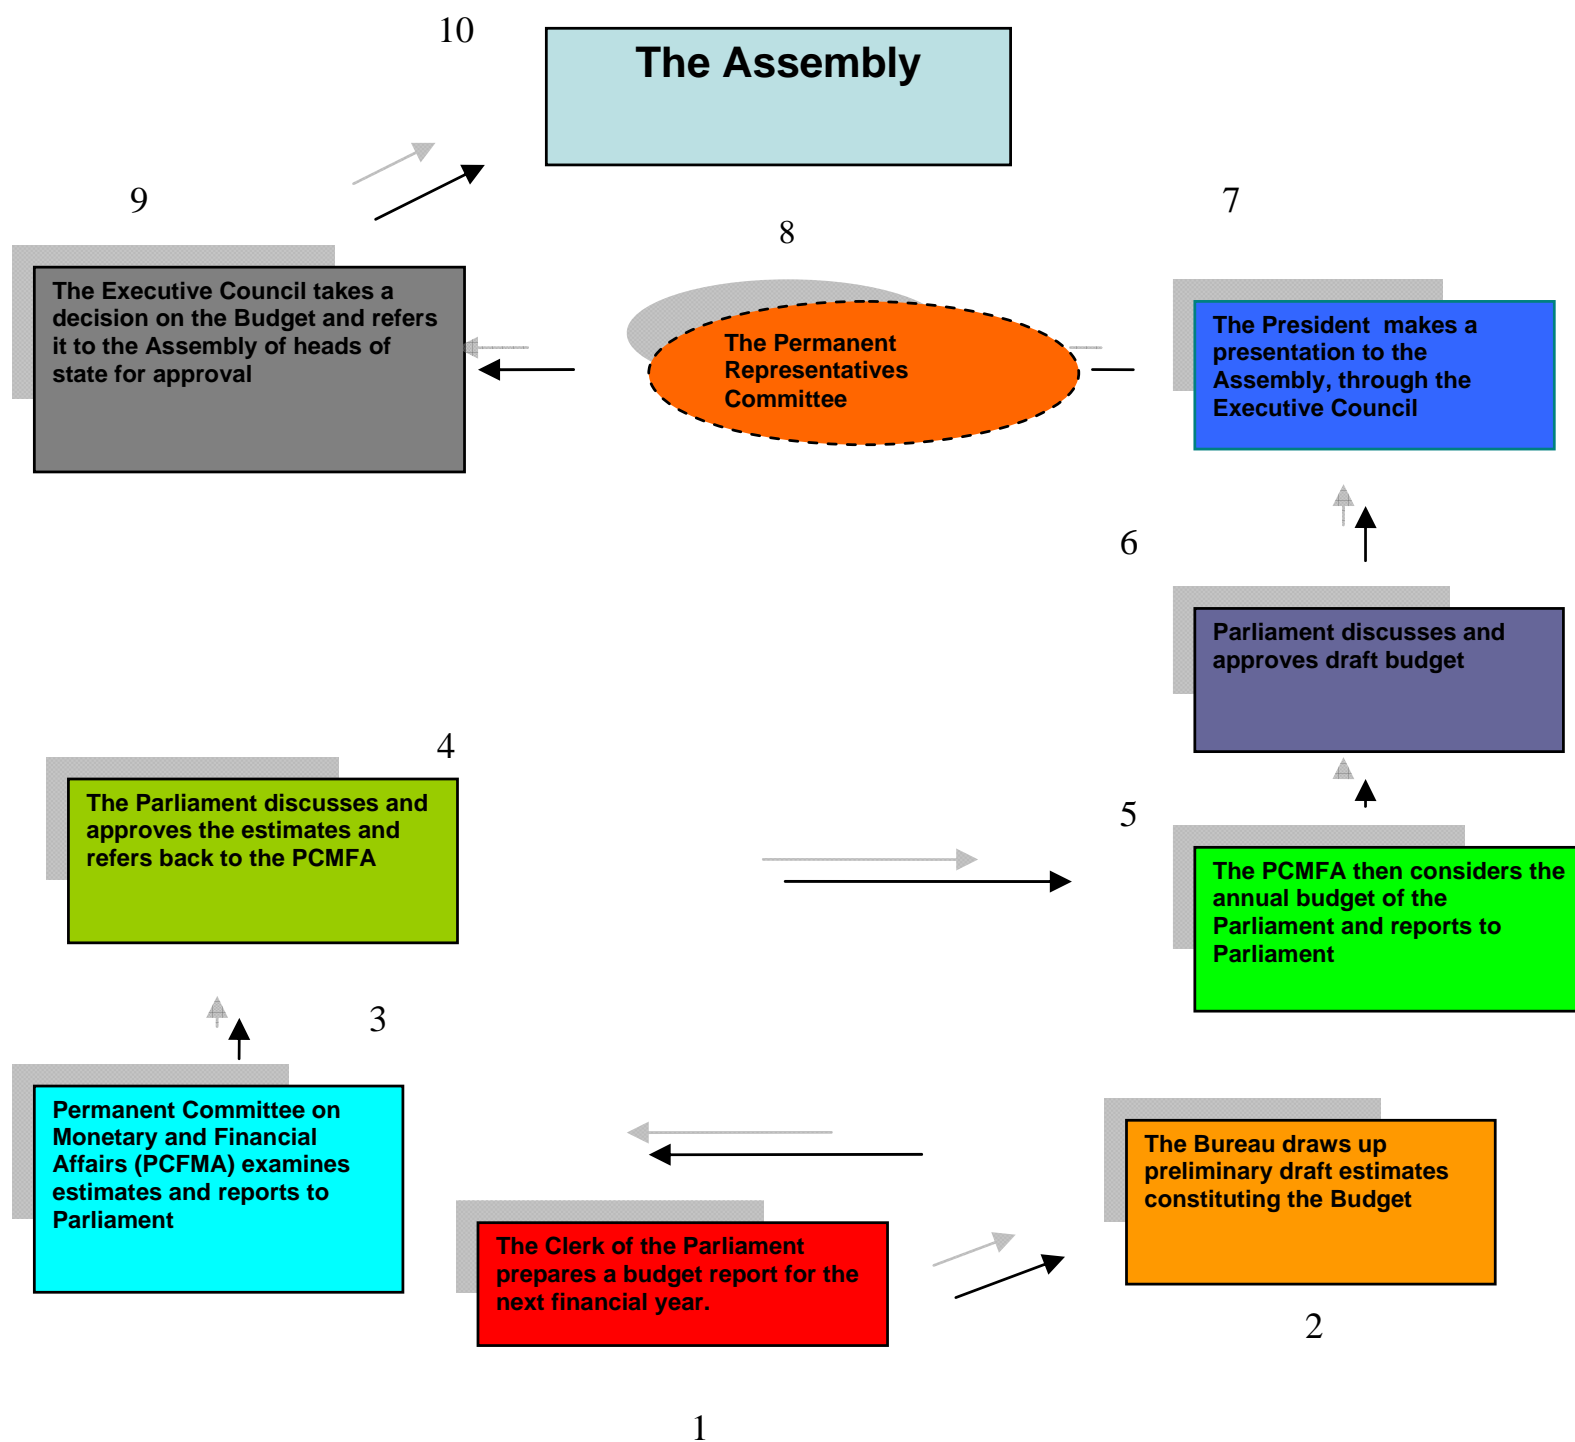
10

The Assembly

9

The Executive Council takes a decision on the Budget and refers it to the Assembly of heads of state for approval

8

The Permanent Representatives Committee

7

The President makes a presentation to the Assembly, through the Executive Council

6

Parliament discusses and approves draft budget

4

The Parliament discusses and approves the estimates and refers back to the PCMFA

5

The PCMFA then considers the annual budget of the Parliament and reports to Parliament

3

Permanent Committee on Monetary and Financial Affairs (PCFMA) examines estimates and reports to Parliament

The Bureau draws up preliminary draft estimates constituting the Budget

The Clerk of the Parliament prepares a budget report for the next financial year.

2

1